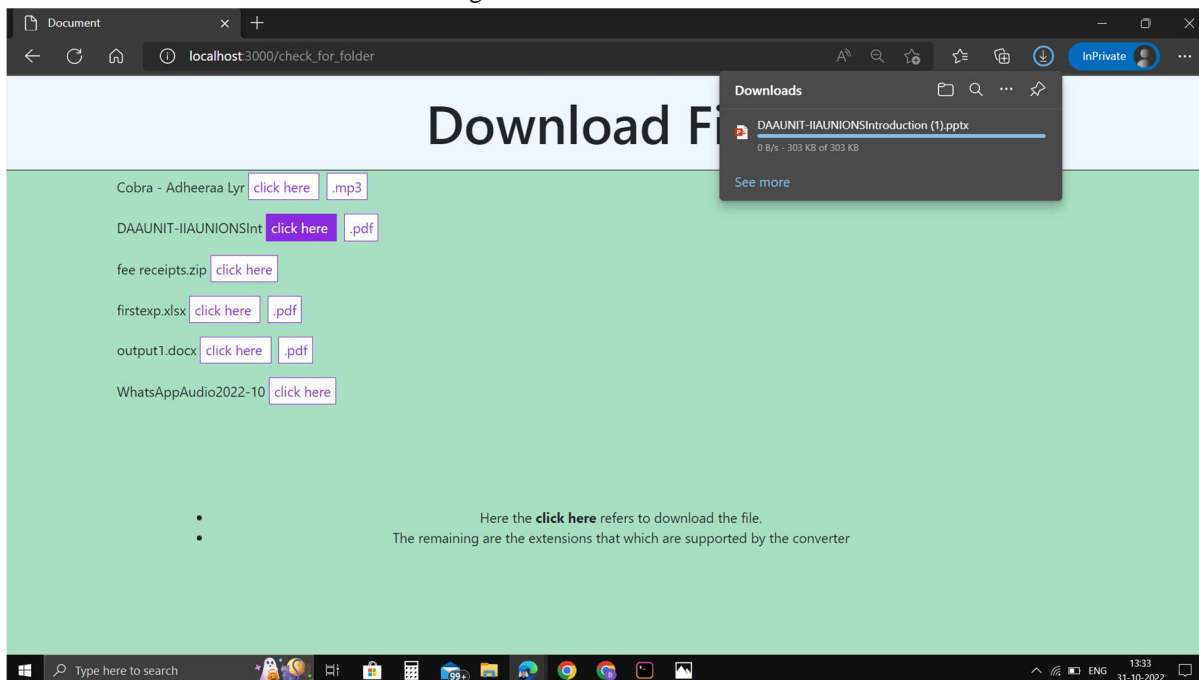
Document

localhost:3000/check_for_folder

InPrivate

Downloads

DAAUNIT-IIAUNIONSIntroduction (1).pptx

0 B/s - 303 KB of 303 KB

See more

Download Fi

Cobra - Adheeraa Lyr click here .mp3

DAAUNIT-IIAUNIONSInt click here .pdf

fee receipts.zip click here

firstexp.xlsx click here .pdf

output1.docx click here .pdf

WhatsAppAudio2022-10 click here

- Here the **click here** refers to download the file.
- The remaining are the extensions that which are supported by the converter

Type here to search

99+

ENG 13:33 31-10-2022